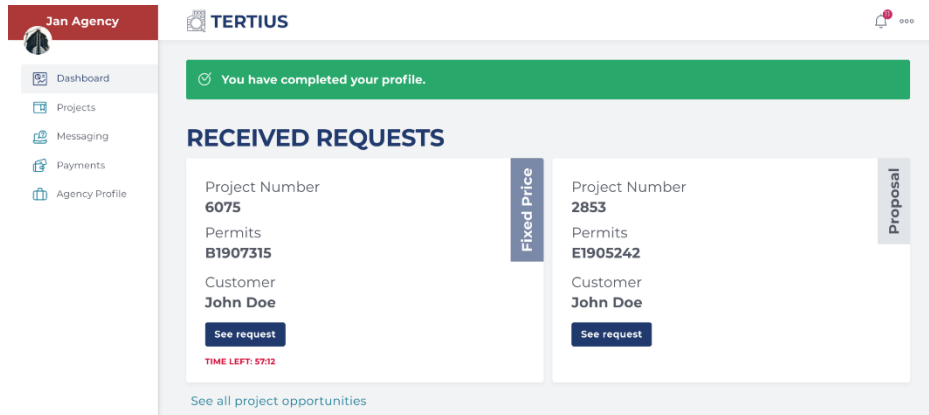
Jan Agency

Dashboard
Projects
Messaging
Payments
Agency Profile

TERTIUS

You have completed your profile.

RECEIVED REQUESTS

Fixed Price

Project Number
6075
Permits
B1907315
Customer
John Doe
See request
TIME LEFT: 57:12

Proposal

Project Number
2853
Permits
E1905242
Customer
John Doe
See request

See all project opportunities